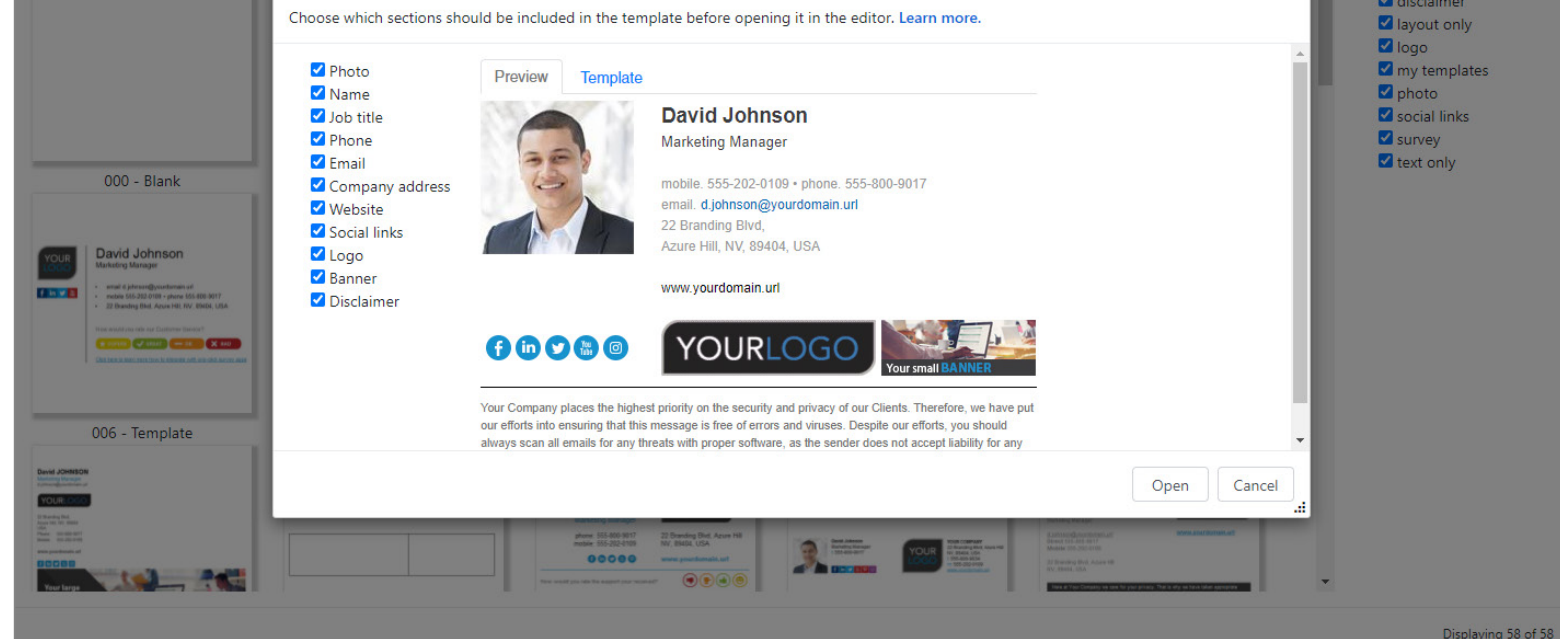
Choose which sections should be included in the template before opening it in the editor. Learn more.

Photo
Name
Job title
Phone
Email
Company address
Website
Social links
Logo
Banner
Disclaimer

Preview
Template

David Johnson
Marketing Manager

mobile. 555-202-0109 • phone. 555-800-9017
email. d.johnson@yourdomain.url
22 Branding Blvd,
Azure Hill, NV, 89404, USA

www.yourdomain.url

YOURLOGO
Your small BANNER

Your Company places the highest priority on the security and privacy of our Clients. Therefore, we have put our efforts into ensuring that this message is free of errors and viruses. Despite our efforts, you should always scan all emails for any threats with proper software, as the sender does not accept liability for any

Open
Cancel

000 - Blank
006 - Template

disclaimer
layout only
logo
my templates
photo
social links
survey
text only

Displaying 58 of 58